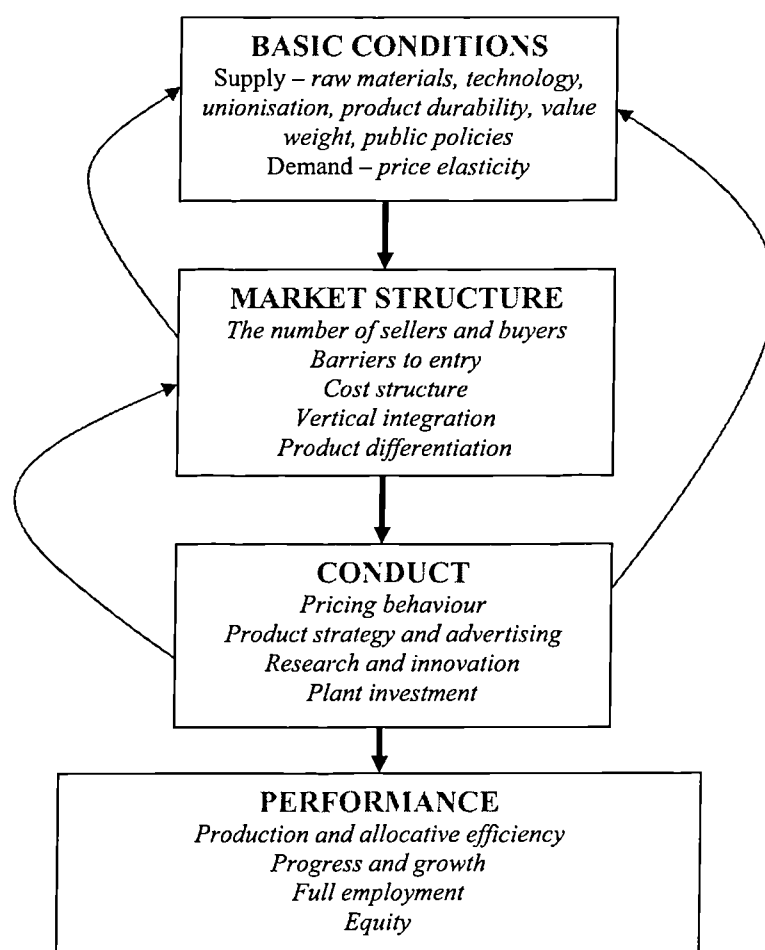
BASIC CONDITIONS
Supply – raw materials, technology, unionisation, product durability, value weight, public policies
Demand – price elasticity

MARKET STRUCTURE
The number of sellers and buyers
Barriers to entry
Cost structure
Vertical integration
Product differentiation

CONDUCT
Pricing behaviour
Product strategy and advertising
Research and innovation
Plant investment

PERFORMANCE
Production and allocative efficiency
Progress and growth
Full employment
Equity